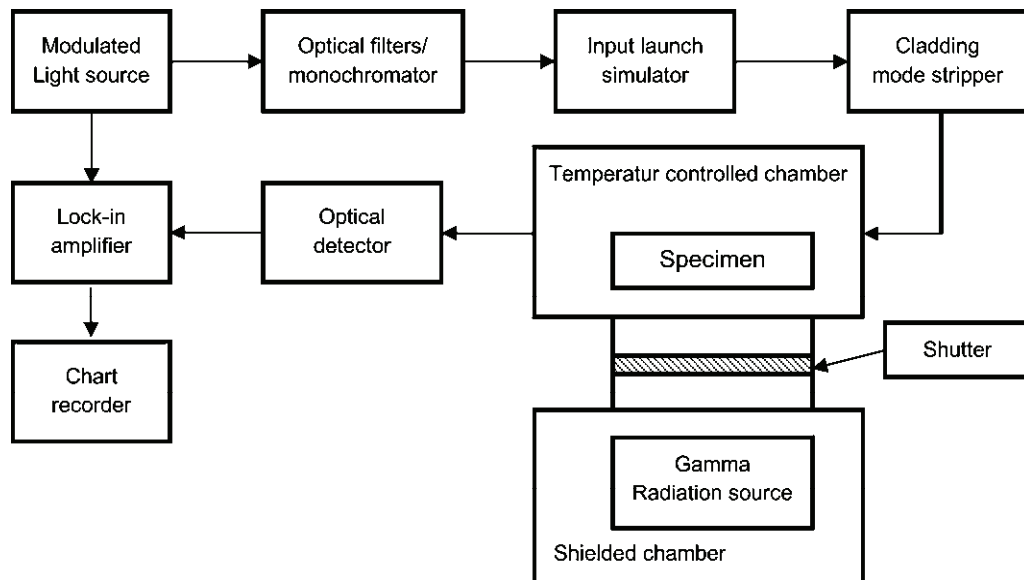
Modulated Light source

Optical filters/ monochromator

Input launch simulator

Cladding mode stripper

Lock-in amplifier

Optical detector

Temperatur controlled chamber

Specimen

Chart recorder

Shutter

Gamma Radiation source

Shielded chamber